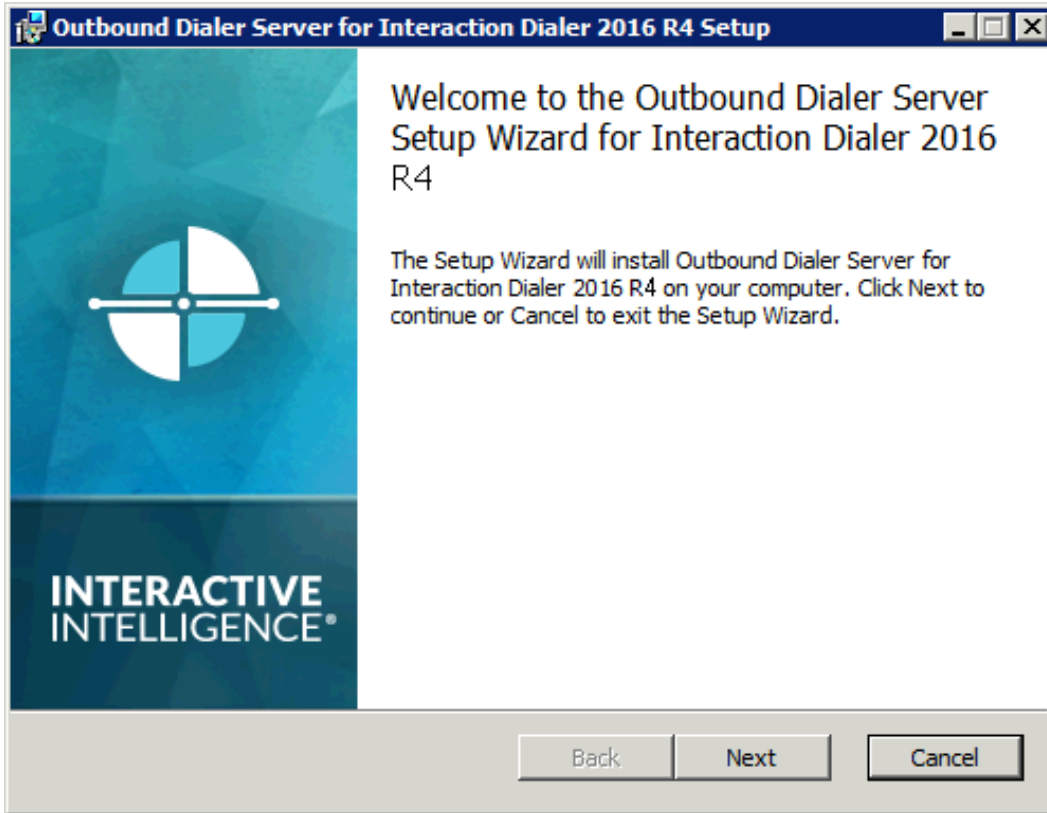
Outbound Dialer Server for Interaction Dialer 2016 R4 Setup

INTERACTIVE
INTELLIGENCE®

Welcome to the Outbound Dialer Server Setup Wizard for Interaction Dialer 2016 R4

The Setup Wizard will install Outbound Dialer Server for Interaction Dialer 2016 R4 on your computer. Click Next to continue or Cancel to exit the Setup Wizard.

Back Next Cancel